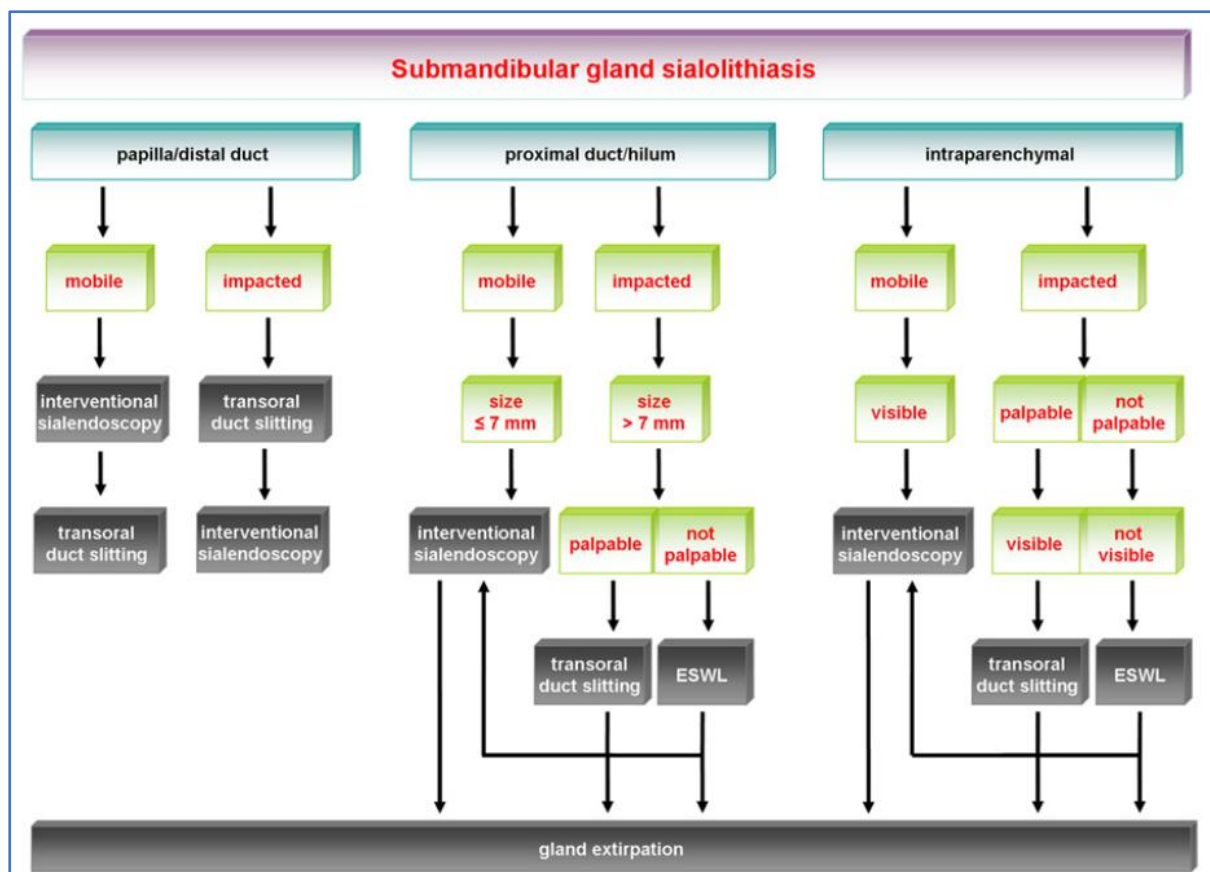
Submandibular gland sialolithiasis

papilla/distal duct

mobile

interventional sialendoscopy

transoral duct slitting

impacted

transoral duct slitting

interventional sialendoscopy

proximal duct/hilum

mobile

size ≤ 7 mm

interventional sialendoscopy

impacted

size > 7 mm

palpable

not palpable

transoral duct slitting

ESWL

intraparenchymal

mobile

visible

interventional sialendoscopy

impacted

palpable

not palpable

visible

not visible

transoral duct slitting

ESWL

gland extirpation